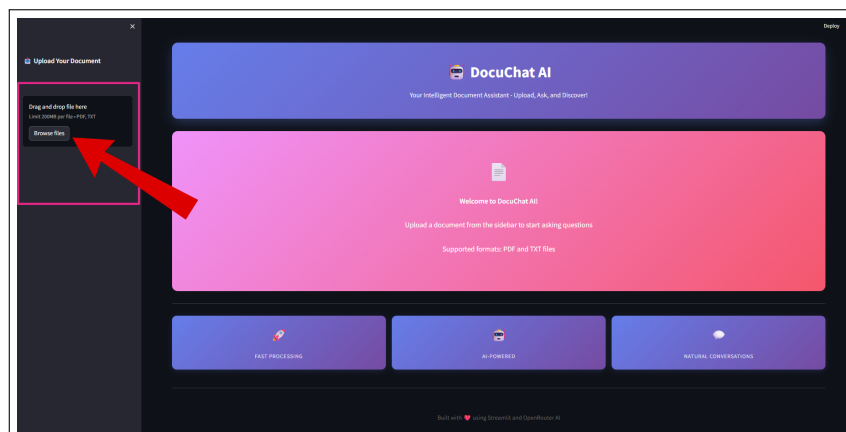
×

Upload Your Document

Drag and drop file here
Limit 200MB per file • PDF, TXT

Browse files

Deploy

DocuChat AI

Your Intelligent Document Assistant - Upload, Ask, and Discover!

Welcome to DocuChat AI!

Upload a document from the sidebar to start asking questions

Supported formats: PDF and TXT files

FAST PROCESSING

AI-POWERED

NATURAL CONVERSATIONS

Built with using Streamlit and OpenRouter AI